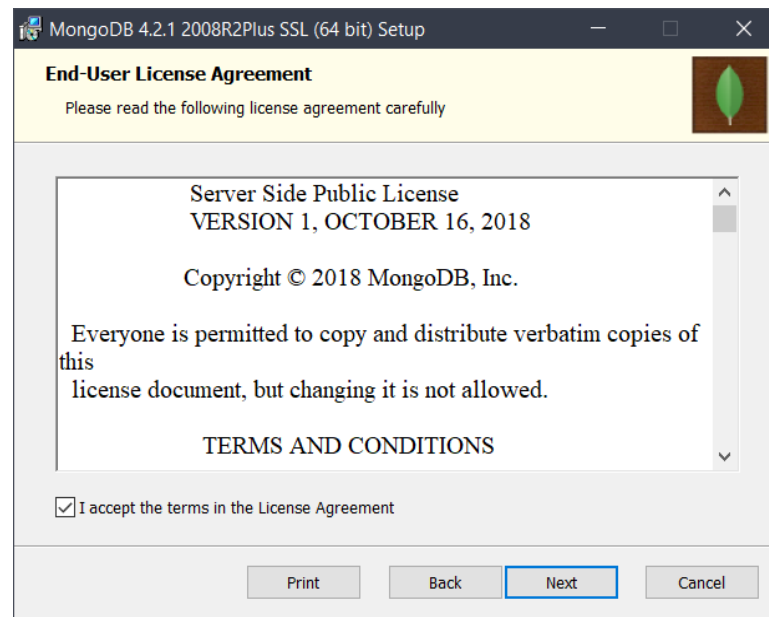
MongoDB 4.2.1 2008R2Plus SSL (64 bit) Setup

End-User License Agreement

Please read the following license agreement carefully

Server Side Public License
VERSION 1, OCTOBER 16, 2018

Copyright © 2018 MongoDB, Inc.

Everyone is permitted to copy and distribute verbatim copies of this license document, but changing it is not allowed.

TERMS AND CONDITIONS

I accept the terms in the License Agreement

Print Back Next Cancel